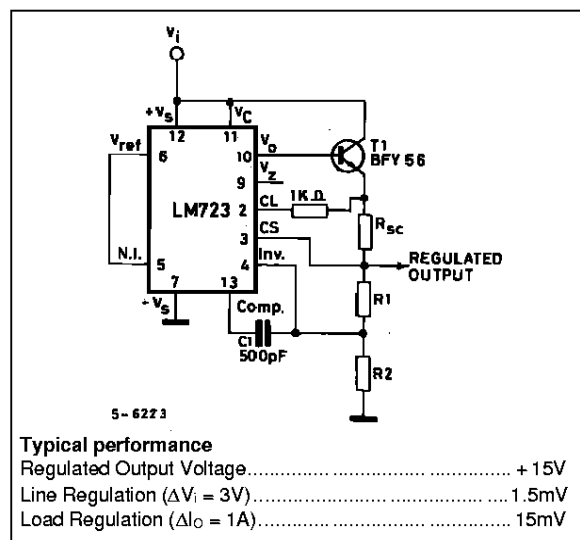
$V_i$

$+V_S$ 12 11 $V_C$

$V_{ref}$ 6

10 $V_o$

9 $V_z$

LM723

2 CL

3 CS

4 Inv.

N.I. 5

7 13

$-V_S$

Comp.

T1 BFY 56

1K Ω

$R_{sc}$

REGULATED OUTPUT

R1

C1 500pF

R2

5-6223

**Typical performance**

Regulated Output Voltage.............................................. + 15V

Line Regulation ($\Delta V_i$ = 3V)........................................ 1.5mV

Load Regulation ($\Delta I_O$ = 1A)........................................ 15mV